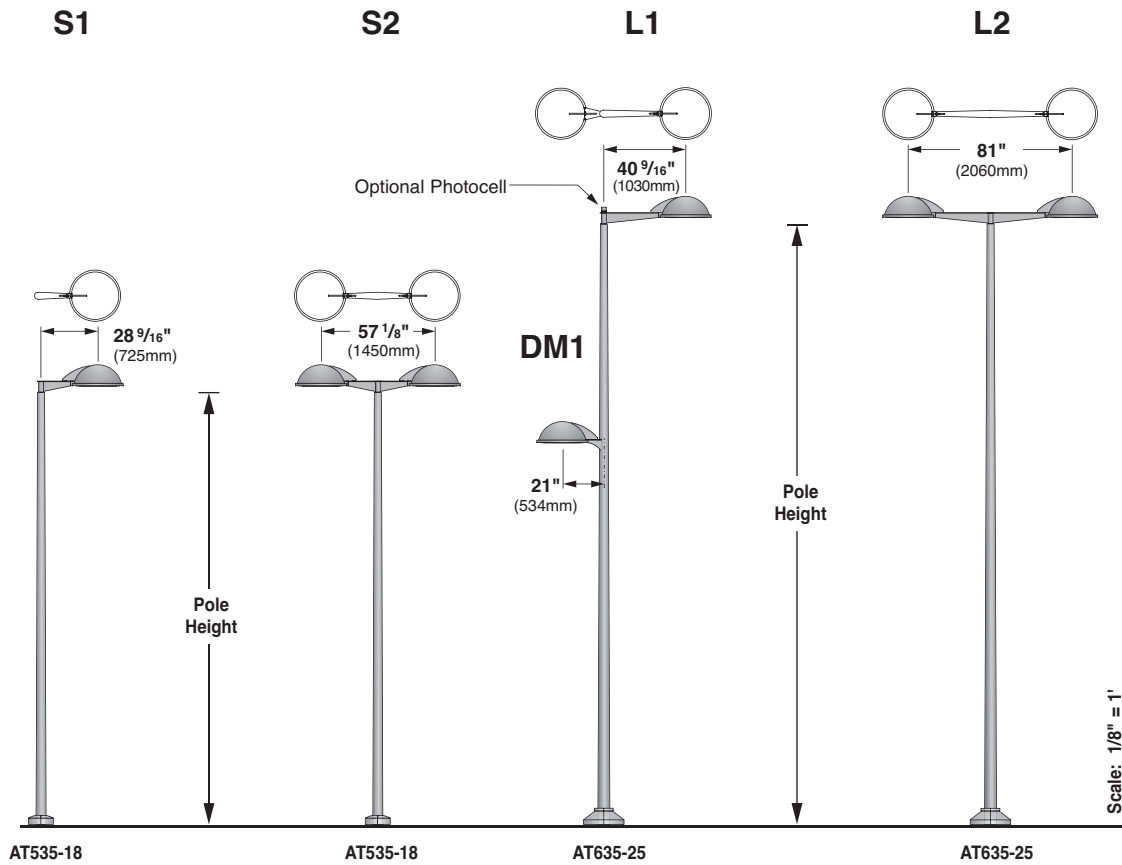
S1

S2

L1

L2

$28\frac{9}{16}$"
(725mm)

$57\frac{1}{8}$"
(1450mm)

Optional Photocell

$40\frac{9}{16}$"
(1030mm)

81"
(2060mm)

DM1

21"
(534mm)

Pole Height

Pole Height

Scale: 1/8" = 1'

AT535-18

AT535-18

AT635-25

AT635-25